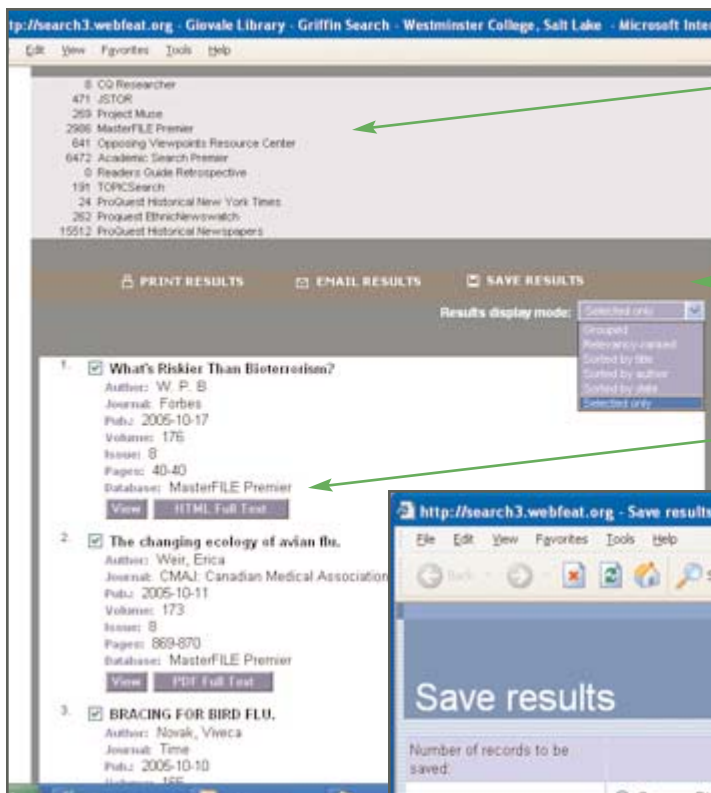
tp://search3.webfeat.org - Giovale Library - Griffin Search - Westminster College, Salt Lake - Microsoft Inter

Edit View Favorites Tools Help

8 CQ Researcher
471 JSTOR
269 Project Muse
2906 MasterFILE Premier
641 Opposing Viewpoints Resource Center
6472 Academic Search Premier
0 Readers Guide Retrospective
191 TOPICSearch
24 ProQuest Historical New York Times
262 Proquest EthnicNewswatch
15512 ProQuest Historical Newspapers

PRINT RESULTS EMAIL RESULTS SAVE RESULTS

Results display mode: Selected only

Grouped
Relevancy-ranked
Sorted by title
Sorted by author
Sorted by date
Selected only

1. What's Riskier Than Bioterrorism?
Author: W. P. B.
Journal: Forbes
Pub.: 2005-10-17
Volume: 176
Issue: 8
Pages: 40-40
Database: MasterFILE Premier
View HTML Full Text

2. The changing ecology of avian flu.
Author: Weir, Erica
Journal: CMAJ: Canadian Medical Association
Pub.: 2005-10-11
Volume: 173
Issue: 8
Pages: 869-870
Database: MasterFILE Premier
View PDF Full Text

3. BRACING FOR BIRD FLU.
Author: Novak, Viveca
Journal: Time
Pub.: 2005-10-10
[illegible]

http://search3.webfeat.org - Save results
File Edit View Favorites Tools Help
Back

Save results

Number of records to be saved: